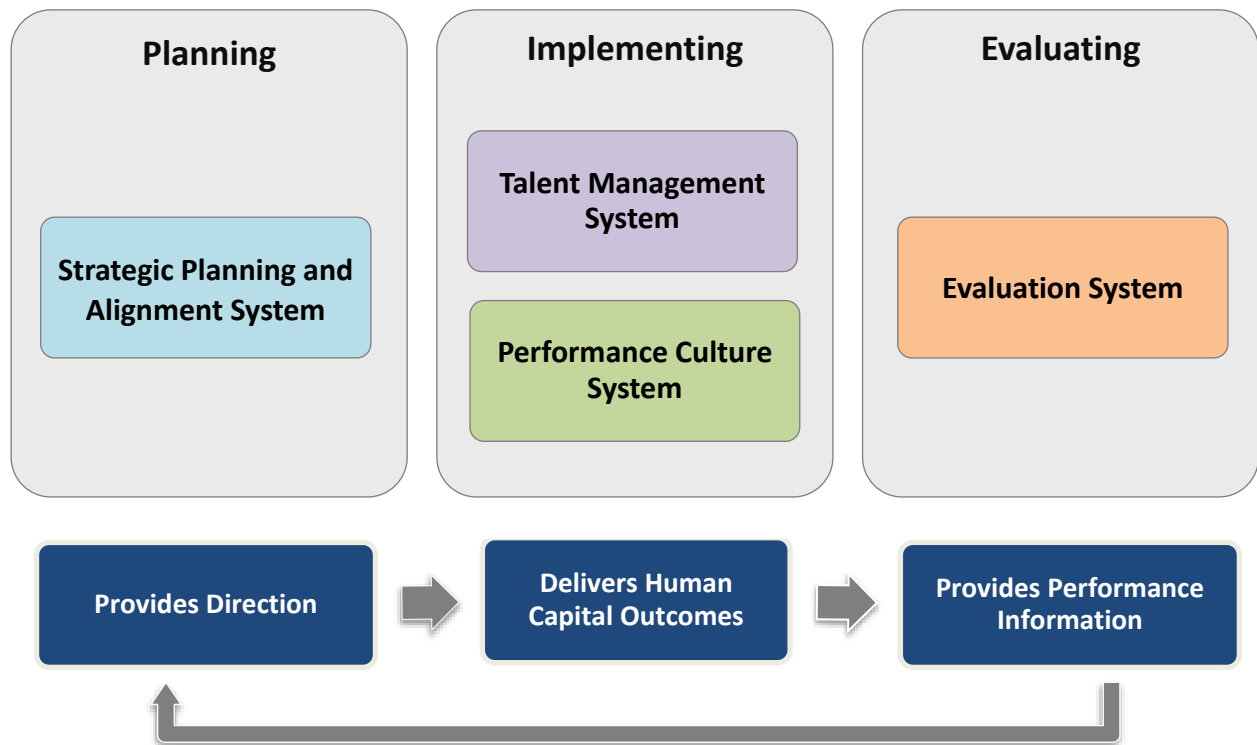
Planning

Strategic Planning and Alignment System

Implementing

Talent Management System

Performance Culture System

Evaluating

Evaluation System

Provides Direction

Delivers Human Capital Outcomes

Provides Performance Information